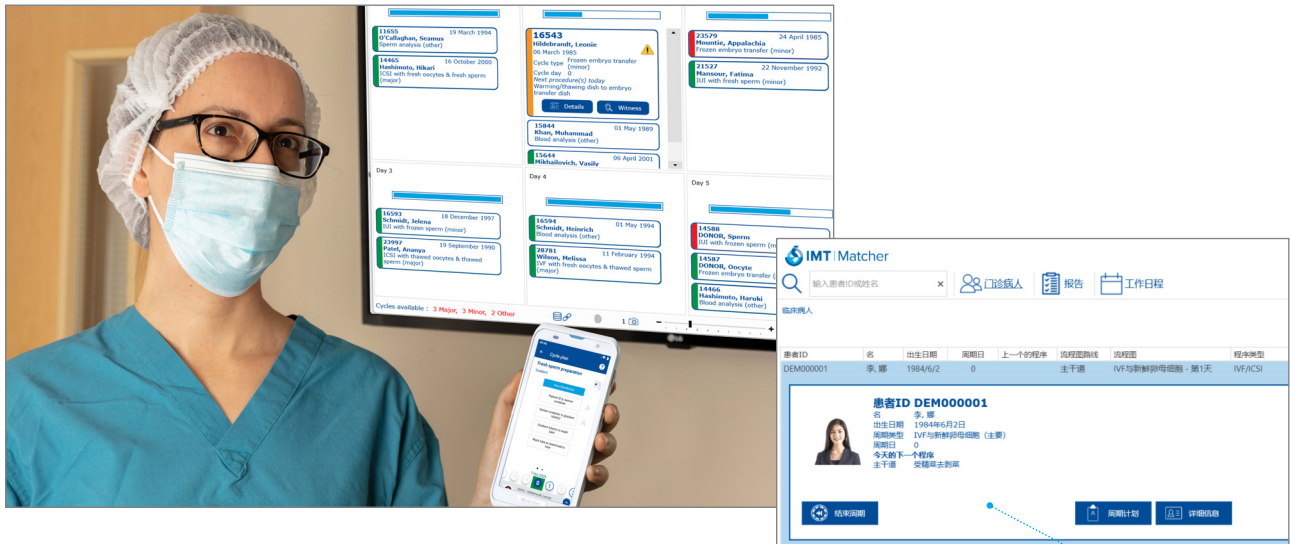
11655 19 March 1994
O'Callaghan, Seamus
Sperm analysis (other)

14465 16 October 2000
Hashimoto, Hikari
ICSI with fresh oocytes & fresh sperm (major)

16543
Hildebrandt, Leonie
06 March 1985
Cycle type Frozen embryo transfer (minor)
Cycle day 0
Next procedure(s) today
Warming/thawing dish to embryo transfer dish
Details
Witness

15844 01 May 1989
Khan, Muhammad
Blood analysis (other)

15644 06 April 2001
Mikhailovich, Vasily

23579 24 April 1985
Mountie, Appalachia
Frozen embryo transfer (minor)

21527 22 November 1992
Mansour, Fatima
IUI with fresh sperm (minor)

Day 3

16593 18 December 1997
Schmidt, Jelena
IUI with frozen sperm (minor)

23997 19 September 1990
Patel, Ananya
ICSI with thawed oocytes & thawed sperm (major)

Day 4

16594 01 May 1994
Schmidt, Heinrich
Blood analysis (other)

28781 11 February 1994
Wilson, Melissa
IVF with fresh oocytes & thawed sperm (major)

Day 5

14588
DONOR, Sperm
IUI with frozen sperm

14587
DONOR, Oocyte
Frozen embryo transfer

14466
Hashimoto, Haruki
Blood analysis (other)

Cycles available : 3 Major, 3 Minor, 2 Other

1

Cycle plan
Fresh sperm preparation

IMT | Matcher
输入患者ID或姓名
门诊病人
报告
工作日程
临床病人

| 患者ID | 名 | 出生日期 | 周期日 | 上一个的程序 | 流程图路线 | 流程图 | 程序类型 |
|---|---|---|---|---|---|---|---|
| DEM000001 | 李, 娜 | 1984/6/2 | 0 | | 主干道 | IVF与新鲜卵母细胞 - 第1天 | IVF/ICSI |

患者ID DEM000001
名 李, 娜
出生日期 1984年6月2日
周期类型 IVF与新鲜卵母细胞（主要）
周期日 0
今天的下一个程序
主干道 受精单去刮痧

结束周期
周期计划
详细信息